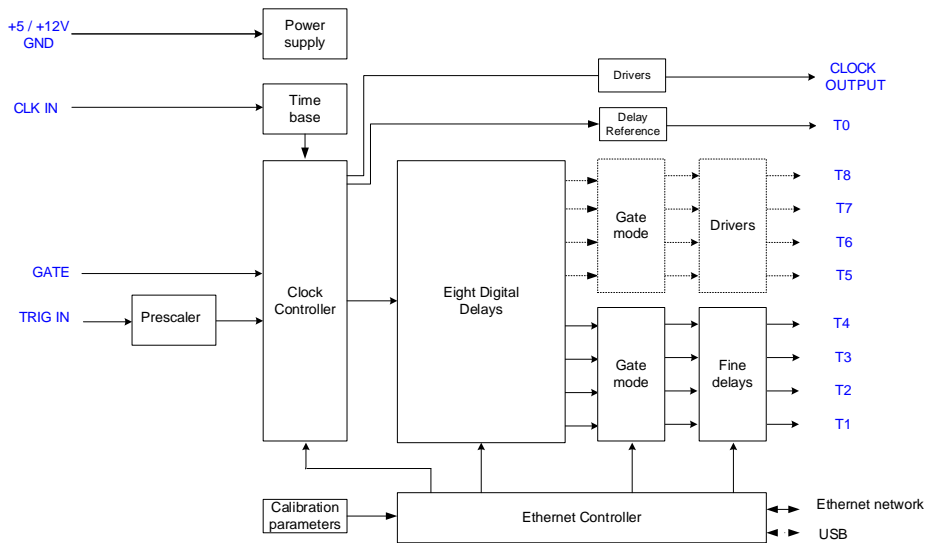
+5 / +12V
GND

Power supply

CLK IN

Time base

Drivers

CLOCK OUTPUT

Delay Reference

T0

Clock Controller

Eight Digital Delays

Gate mode

Drivers

T8
T7
T6
T5

GATE

TRIG IN

Prescaler

Gate mode

Fine delays

T4
T3
T2
T1

Calibration parameters

Ethernet Controller

Ethernet network

USB